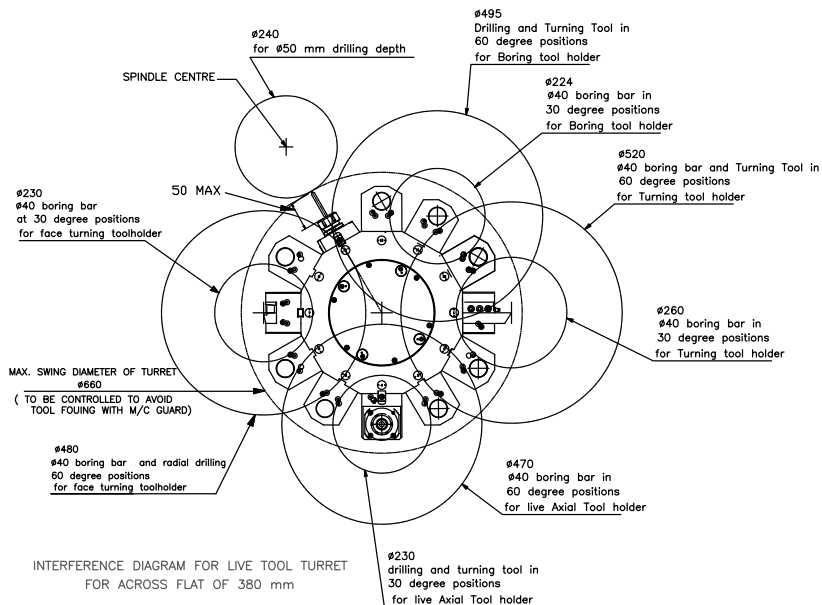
ø240
for ø50 mm drilling depth

SPINDLE CENTRE

ø495
Drilling and Turning Tool in
60 degree positions
for Boring tool holder

ø224
ø40 boring bar in
30 degree positions
for Boring tool holder

ø520
ø40 boring bar and Turning Tool in
60 degree positions
for Turning tool holder

ø230
ø40 boring bar
at 30 degree positions
for face turning toolholder

50 MAX

ø260
ø40 boring bar in
30 degree positions
for Turning tool holder

MAX. SWING DIAMETER OF TURRET
ø660
( TO BE CONTROLLED TO AVOID
TOOL FOUING WITH M/C GUARD)

ø480
ø40 boring bar and radial drilling
60 degree positions
for face turning toolholder

ø470
ø40 boring bar in
60 degree positions
for live Axial Tool holder

INTERFERENCE DIAGRAM FOR LIVE TOOL TURRET
FOR ACROSS FLAT OF 380 mm

ø230
drilling and turning tool in
30 degree positions
for live Axial Tool holder